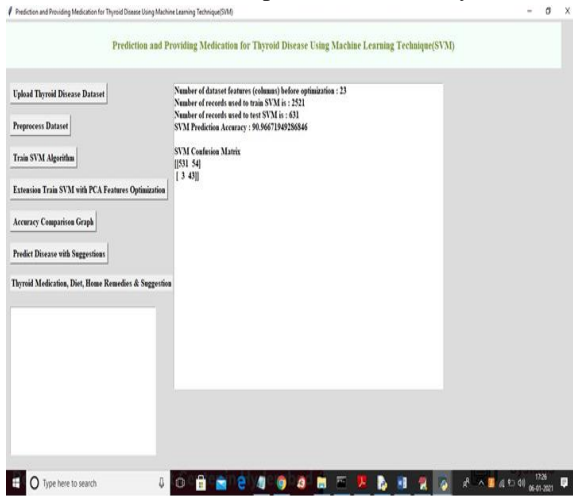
Prediction and Providing Medication for Thyroid Disease Using Machine Learning Technique(SVM)

Prediction and Providing Medication for Thyroid Disease Using Machine Learning Technique(SVM)

Upload Thyroid Disease Dataset

Preprocess Dataset

Train SVM Algorithm

Extension Train SVM with PCA Features Optimization

Accuracy Comparison Graph

Predict Disease with Suggestions

Thyroid Medication, Diet, Home Remedies & Suggestion

Number of dataset features (columns) before optimization : 23
Number of records used to train SVM is : 2521
Number of records used to test SVM is : 631
SVM Prediction Accuracy : 90.96671949286846

SVM Confusion Matrix
[[531 54]
[ 3 43]]

Type here to search

17:26
06-01-2021